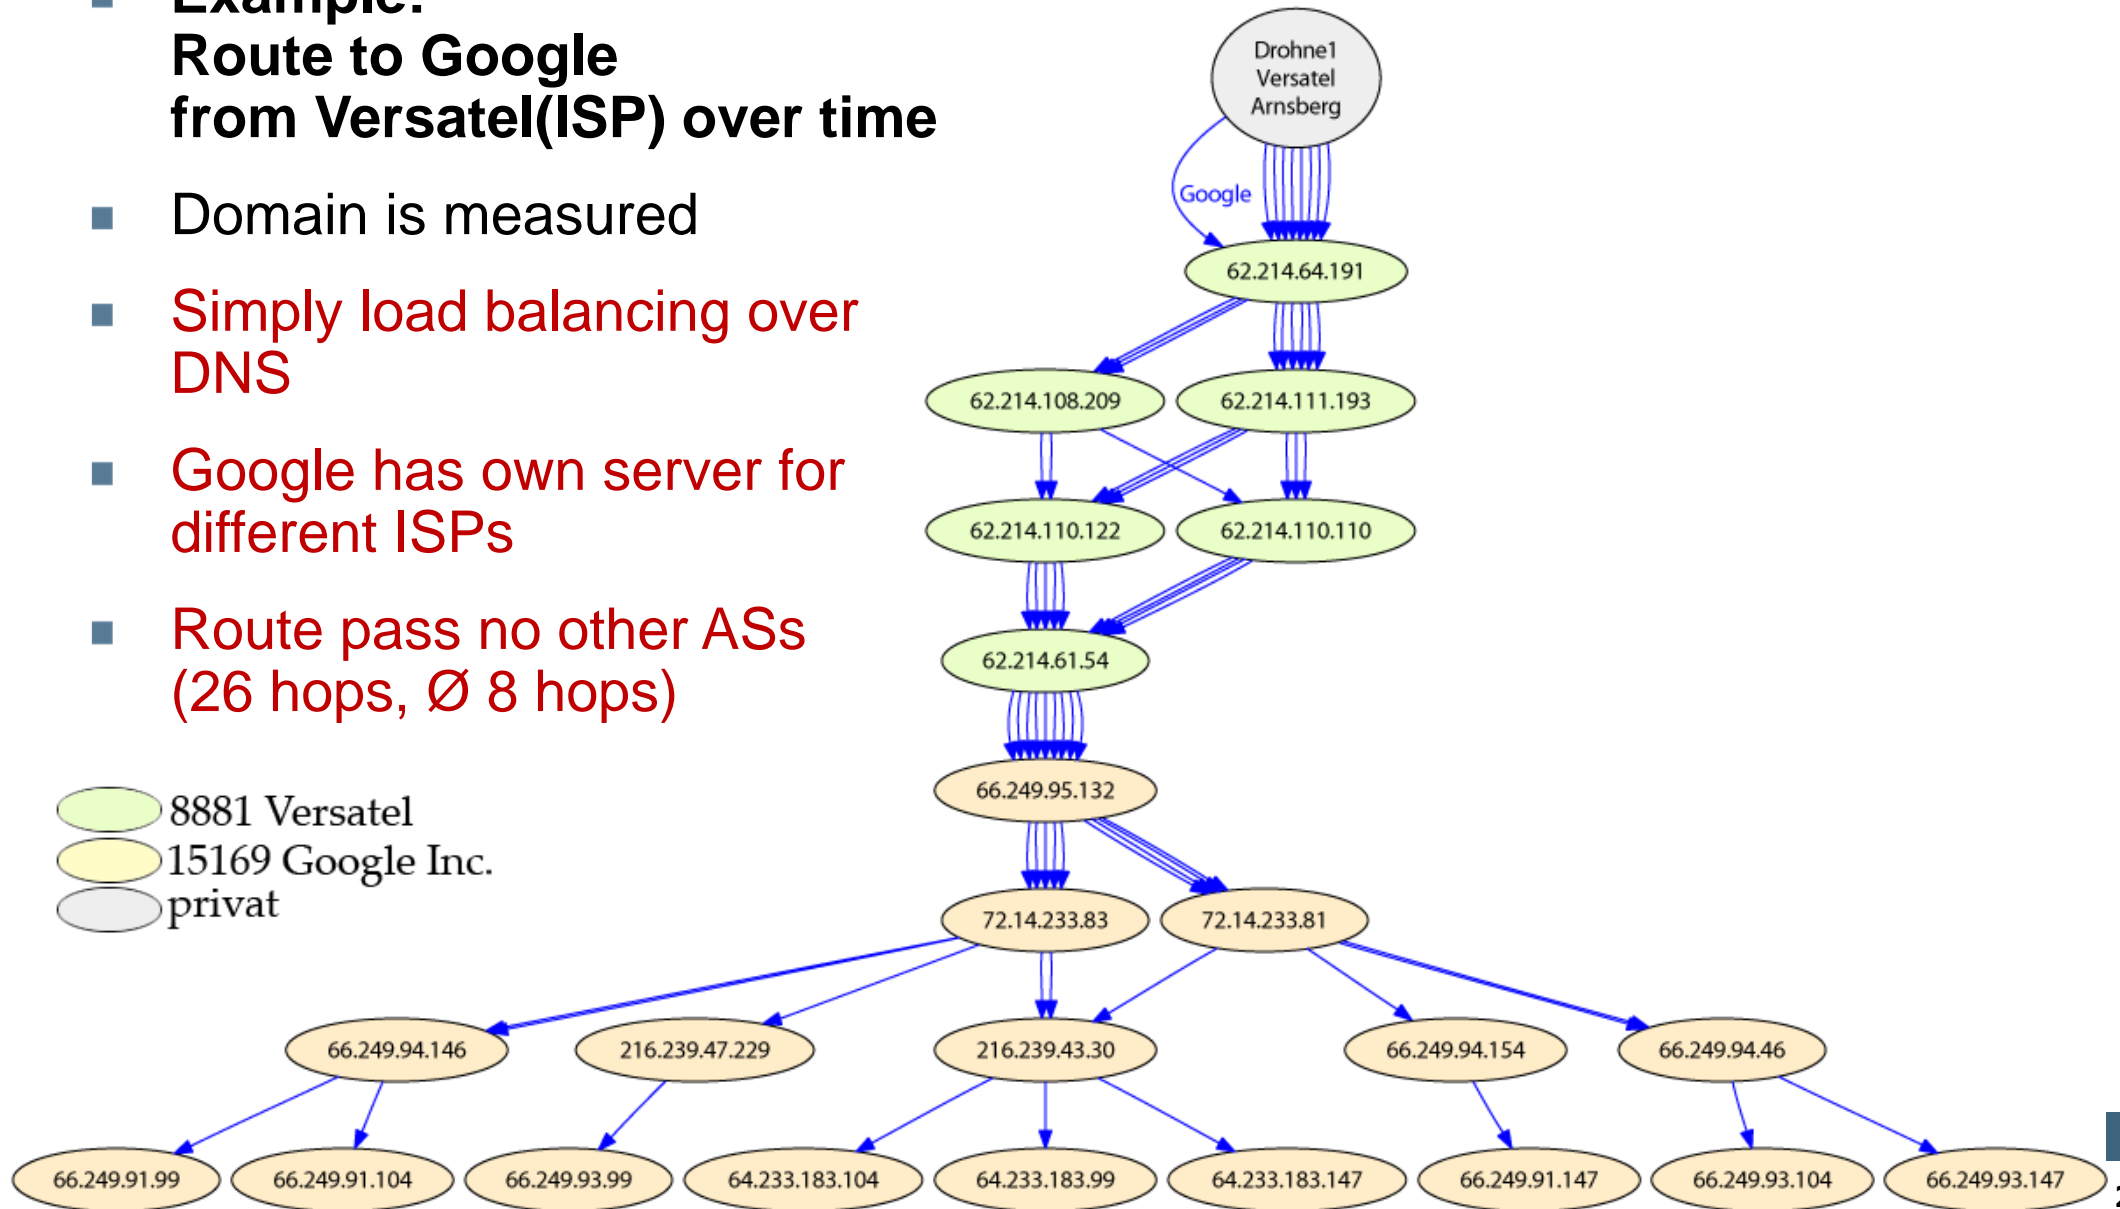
Example: Route to Google from Versatel(ISP) over time

Domain is measured

Simply load balancing over DNS

Google has own server for different ISPs

Route pass no other ASs (26 hops, Ø 8 hops)

8881 Versatel
15169 Google Inc.
privat

Drohne1 Versatel Arnsberg
Google
62.214.64.191
62.214.108.209
62.214.111.193
62.214.110.122
62.214.110.110
62.214.61.54
66.249.95.132
72.14.233.83
72.14.233.81
66.249.94.146
216.239.47.229
216.239.43.30
66.249.94.154
66.249.94.46
66.249.91.99
66.249.91.104
66.249.93.99
64.233.183.104
64.233.183.99
64.233.183.147
66.249.91.147
66.249.93.104
66.249.93.147